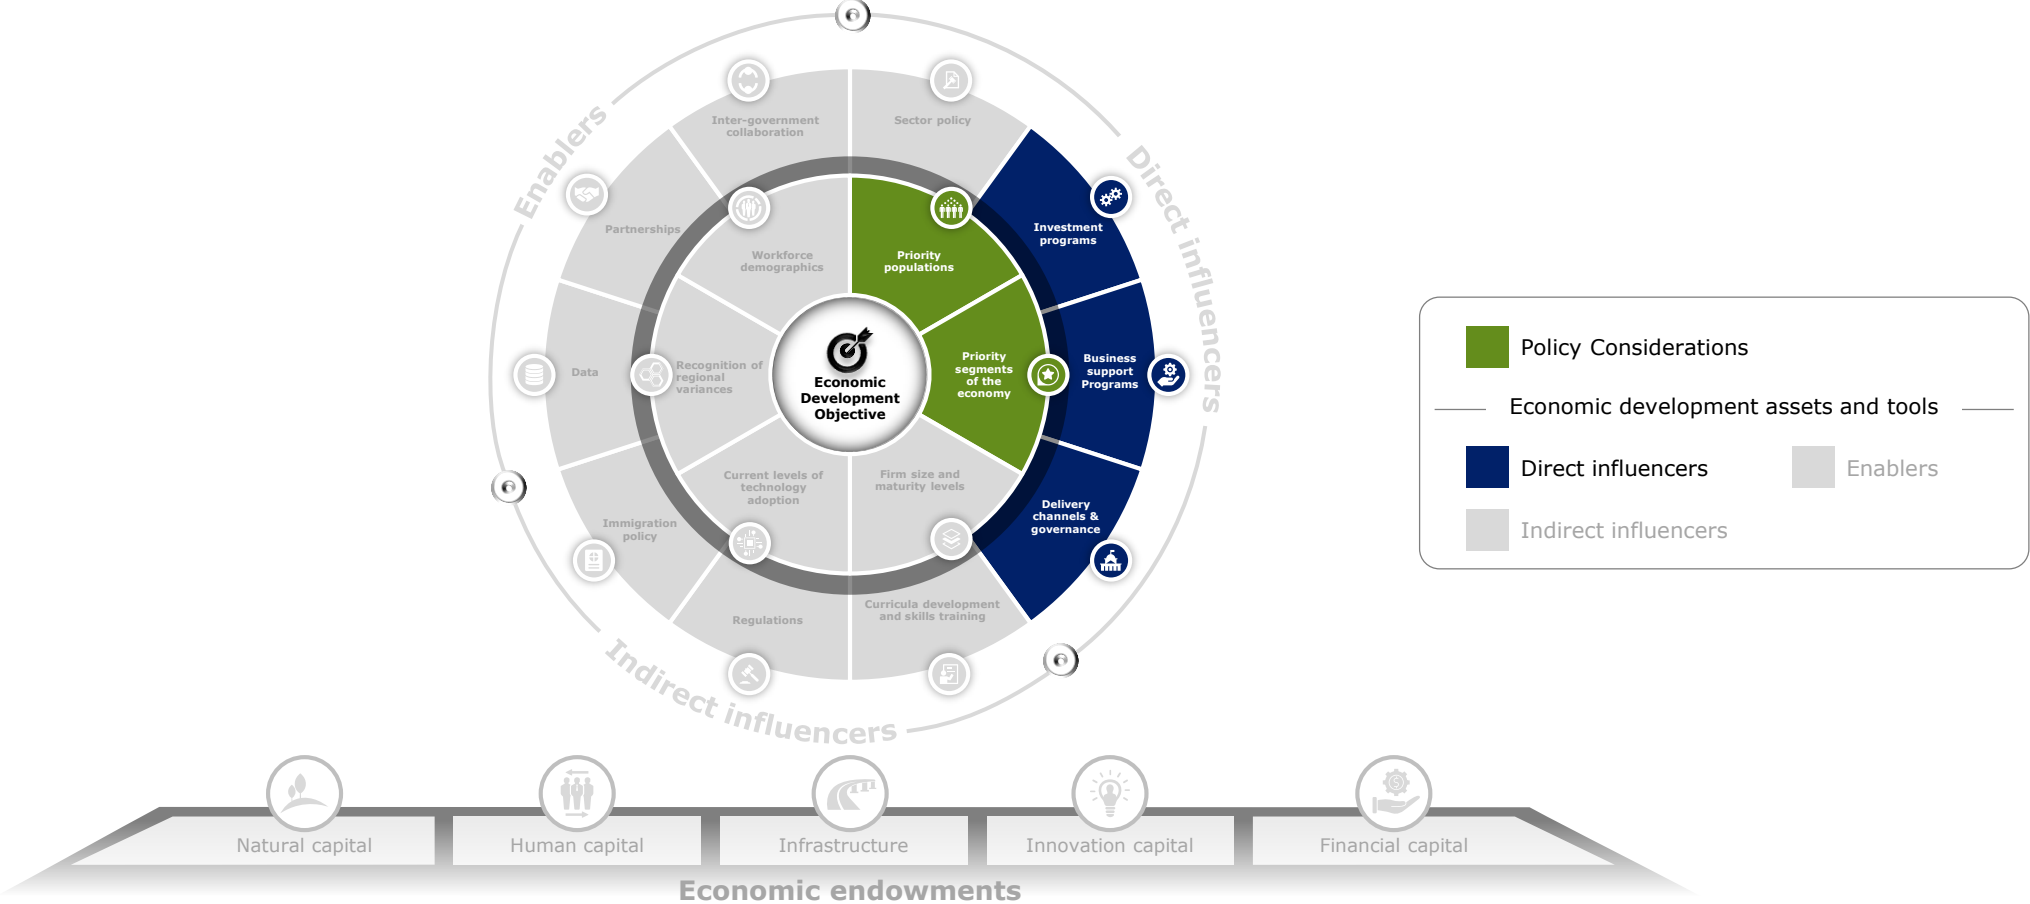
Enablers

Direct influencers

Indirect influencers

Inter-government collaboration

Sector policy

Partnerships

Workforce demographics

Priority populations

Investment programs

Data

Recognition of regional variances

Economic Development Objective

Priority segments of the economy

Business support Programs

Current levels of technology adoption

Firm size and maturity levels

Delivery channels & governance

Immigration policy

Regulations

Curricula development and skills training

Natural capital

Human capital

Infrastructure

Innovation capital

Financial capital

Economic endowments

Policy Considerations

Economic development assets and tools

Direct influencers

Enablers

Indirect influencers